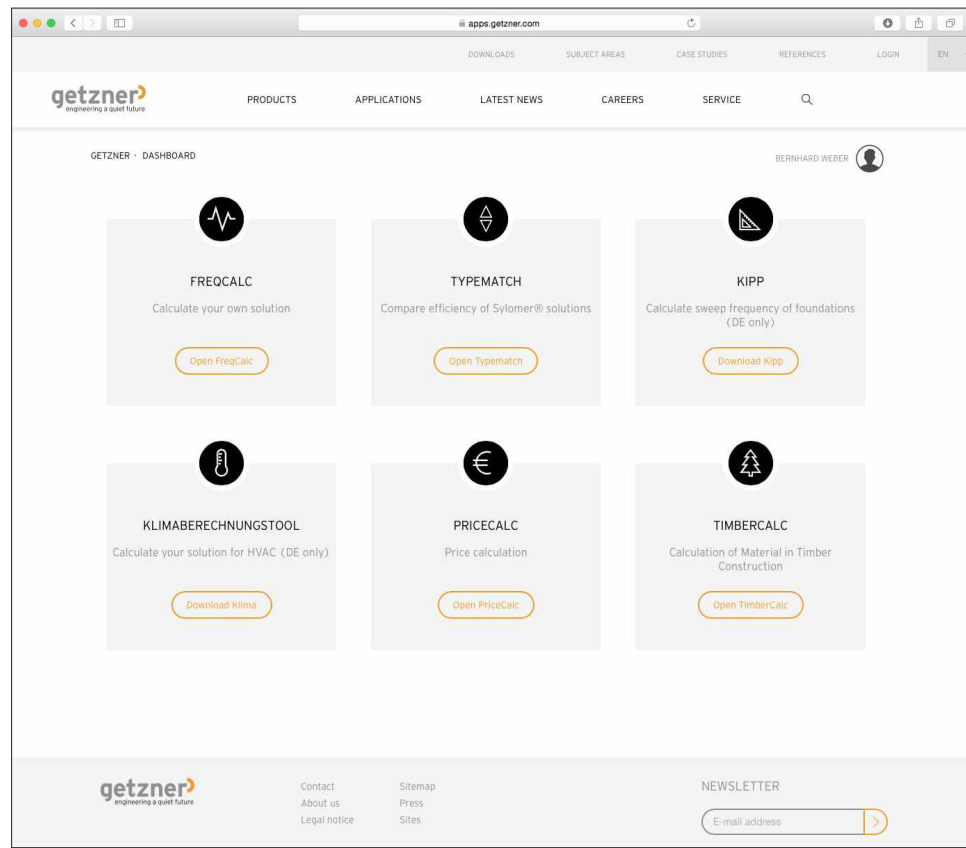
apps.getzner.com

DOWNLOADS SUBJECT AREAS CASE STUDIES REFERENCES LOGIN EN

getzner
engineering a quiet future

PRODUCTS APPLICATIONS LATEST NEWS CAREERS SERVICE

GETZNER · DASHBOARD

BERNHARD WEBER

FREQCALC
Calculate your own solution
Open FreqCalc

TYPEMATCH
Compare efficiency of Sylomer® solutions
Open Typematch

KIPP
Calculate sweep frequency of foundations (DE only)
Download Kipp

KLIMABERECHNUNGSTOOL
Calculate your solution for HVAC (DE only)
Download Klima

PRICECALC
Price calculation
Open PriceCalc

TIMBERCALC
Calculation of Material in Timber Construction
Open TimberCalc

getzner
engineering a quiet future

Contact
About us
Legal notice

Sitemap
Press
Sites

NEWSLETTER
E-mail address